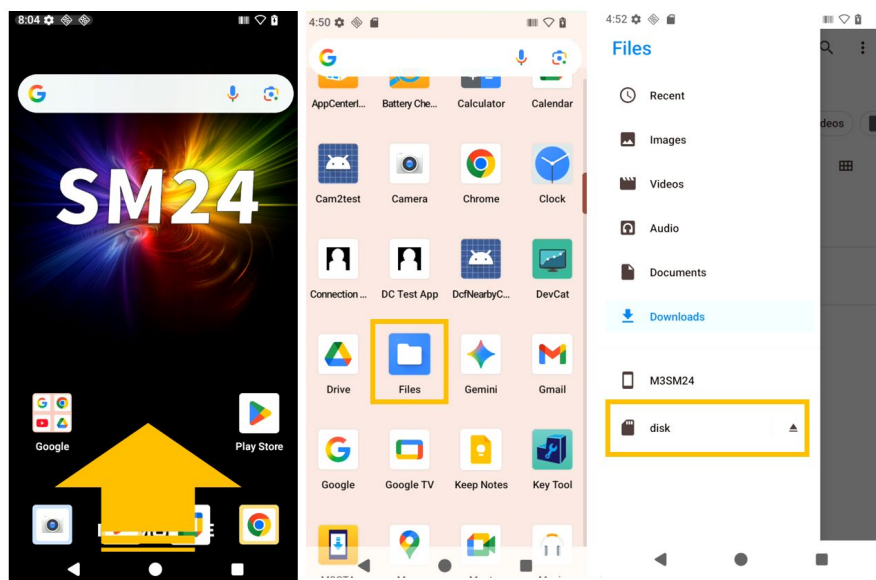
8:04

SM24

Google

Play Store

4:50

AppCenterI... Battery Che... Calculator Calendar

Cam2test Camera Chrome Clock

Connection ... DC Test App DcfNearbyC... DevCat

Drive Files Gemini Gmail

Google Google TV Keep Notes Key Tool

4:52

Files

Recent

Images

Videos

Audio

Documents

Downloads

M3SM24

disk

ideos